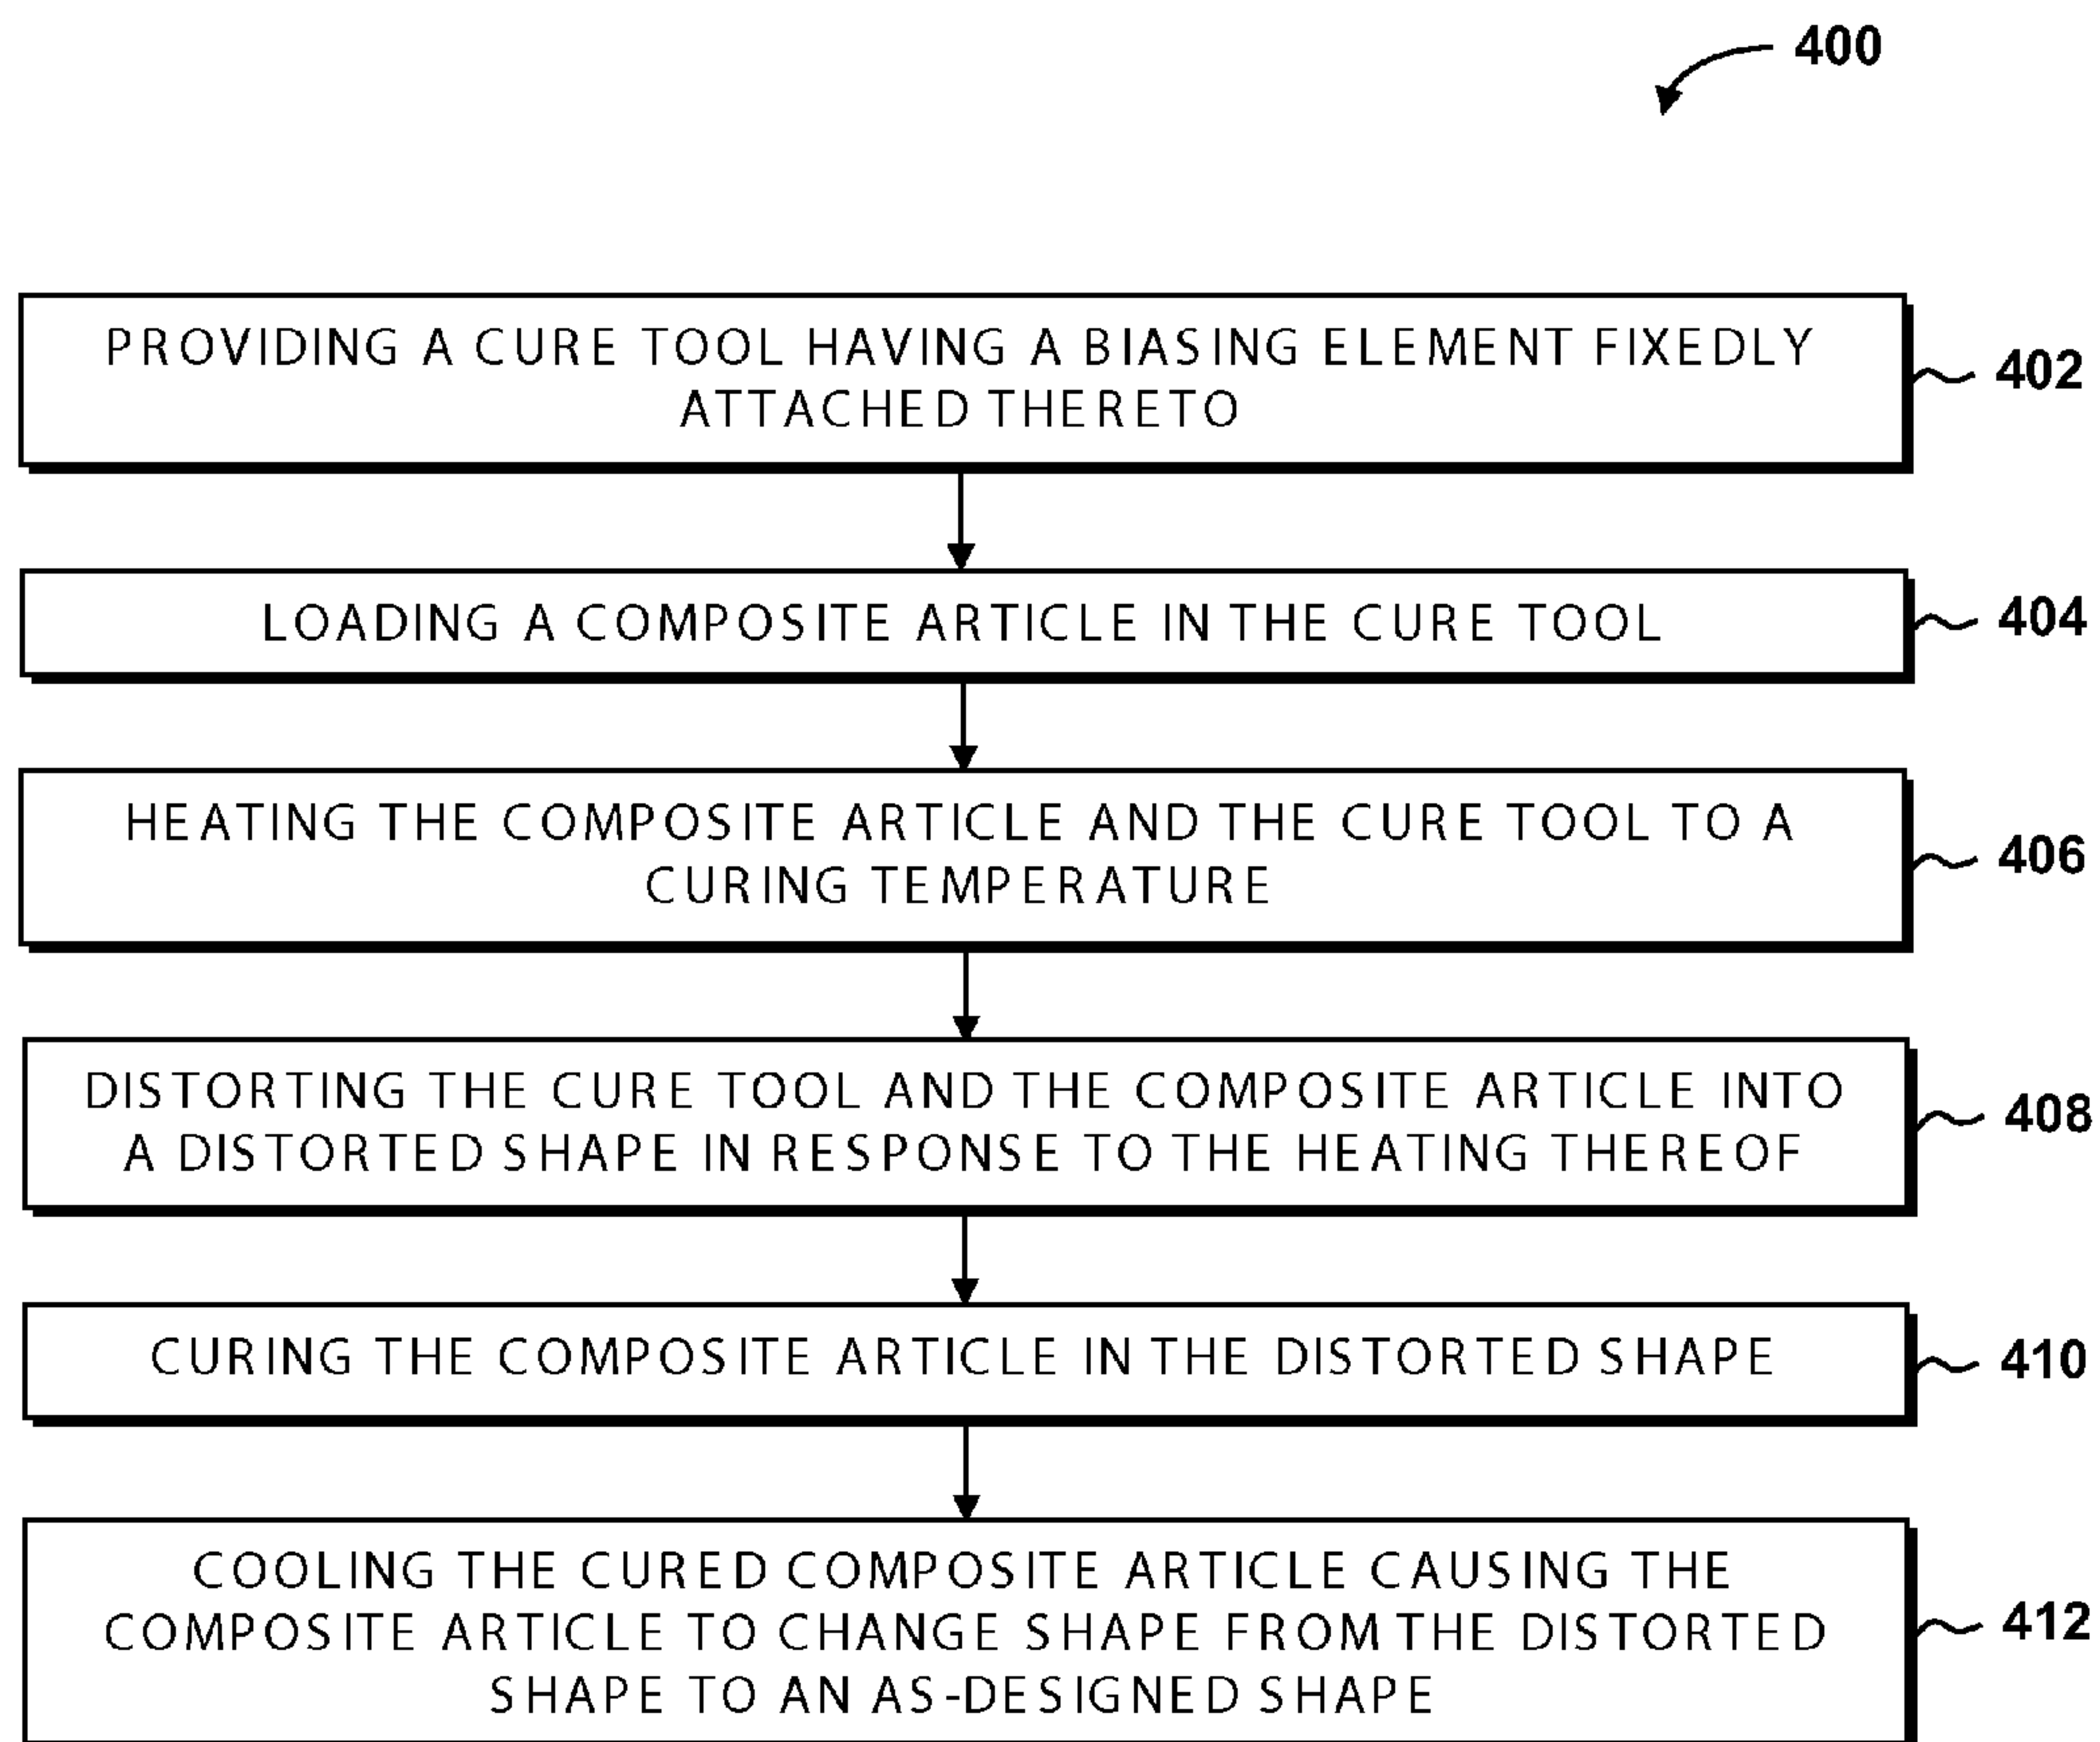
400

PROVIDING A CURE TOOL HAVING A BIASING ELEMENT FIXEDLY ATTACHED THERETO

402

LOADING A COMPOSITE ARTICLE IN THE CURE TOOL

404

HEATING THE COMPOSITE ARTICLE AND THE CURE TOOL TO A CURING TEMPERATURE

406

DISTORTING THE CURE TOOL AND THE COMPOSITE ARTICLE INTO A DISTORTED SHAPE IN RESPONSE TO THE HEATING THEREOF

408

CURING THE COMPOSITE ARTICLE IN THE DISTORTED SHAPE

410

COOLING THE CURED COMPOSITE ARTICLE CAUSING THE COMPOSITE ARTICLE TO CHANGE SHAPE FROM THE DISTORTED SHAPE TO AN AS-DESIGNED SHAPE

412